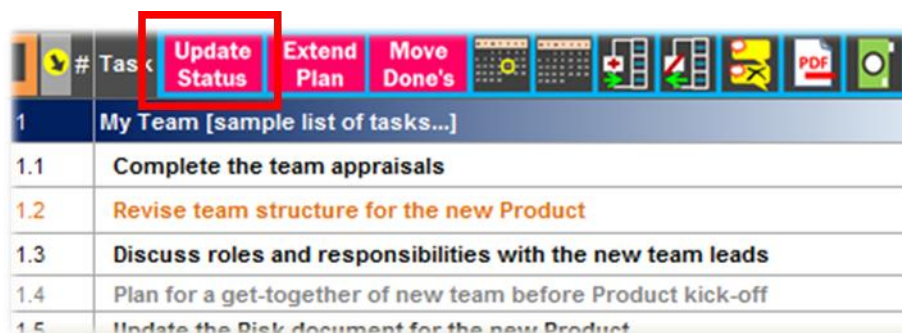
# Task Update Status Extend Plan Move Done's PDF

1 My Team [sample list of tasks...]

1.1 Complete the team appraisals

1.2 Revise team structure for the new Product

1.3 Discuss roles and responsibilities with the new team leads

1.4 Plan for a get-together of new team before Product kick-off

1.5 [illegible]